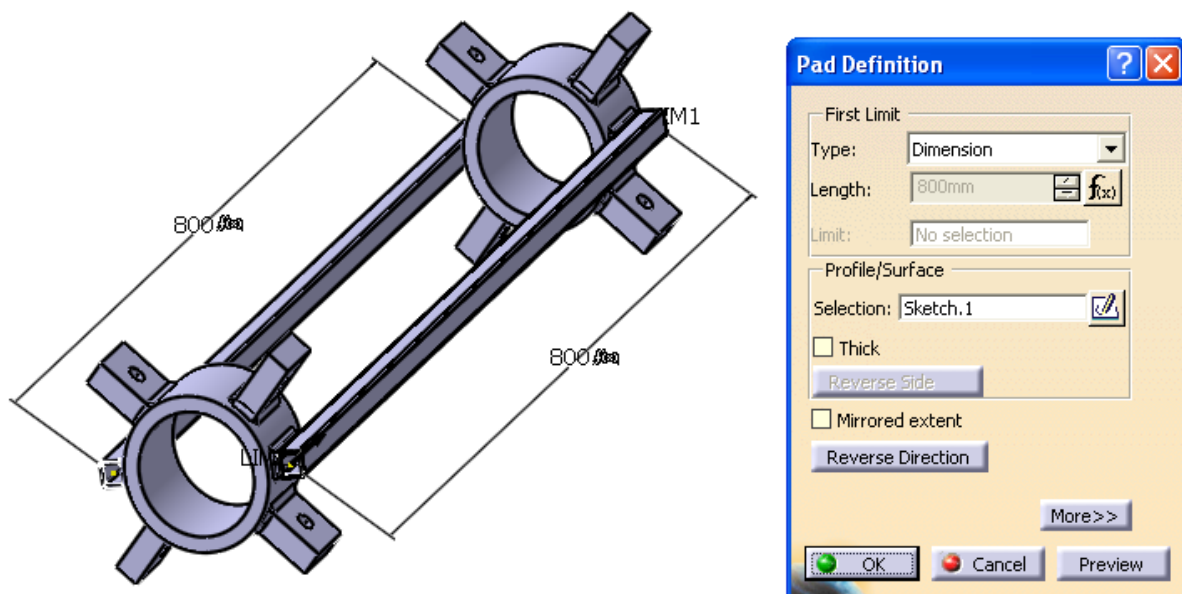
800

800

LIM1

LIM

Pad Definition

First Limit

Type: Dimension

Length: 800mm

Limit: No selection

Profile/Surface

Selection: Sketch.1

Thick

Reverse Side

Mirrored extent

Reverse Direction

More>>

OK

Cancel

Preview